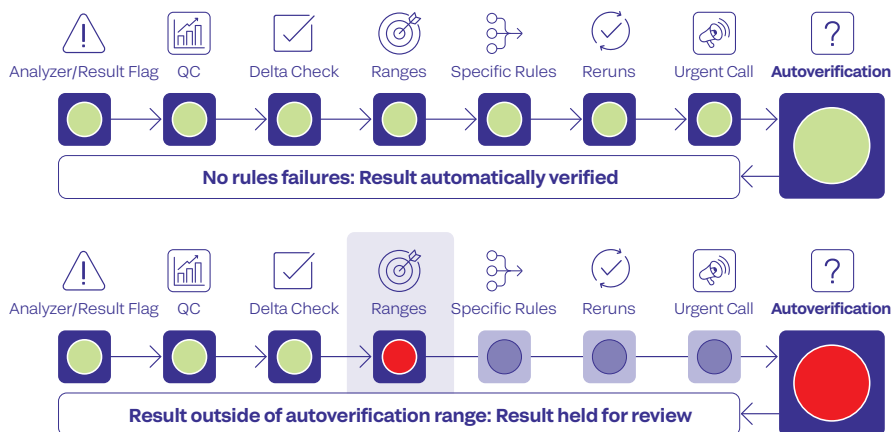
Analyzer/Result Flag QC Delta Check Ranges Specific Rules Reruns Urgent Call **Autoverification**

No rules failures: Result automatically verified

Analyzer/Result Flag QC Delta Check Ranges Specific Rules Reruns Urgent Call **Autoverification**

Result outside of autoverification range: Result held for review